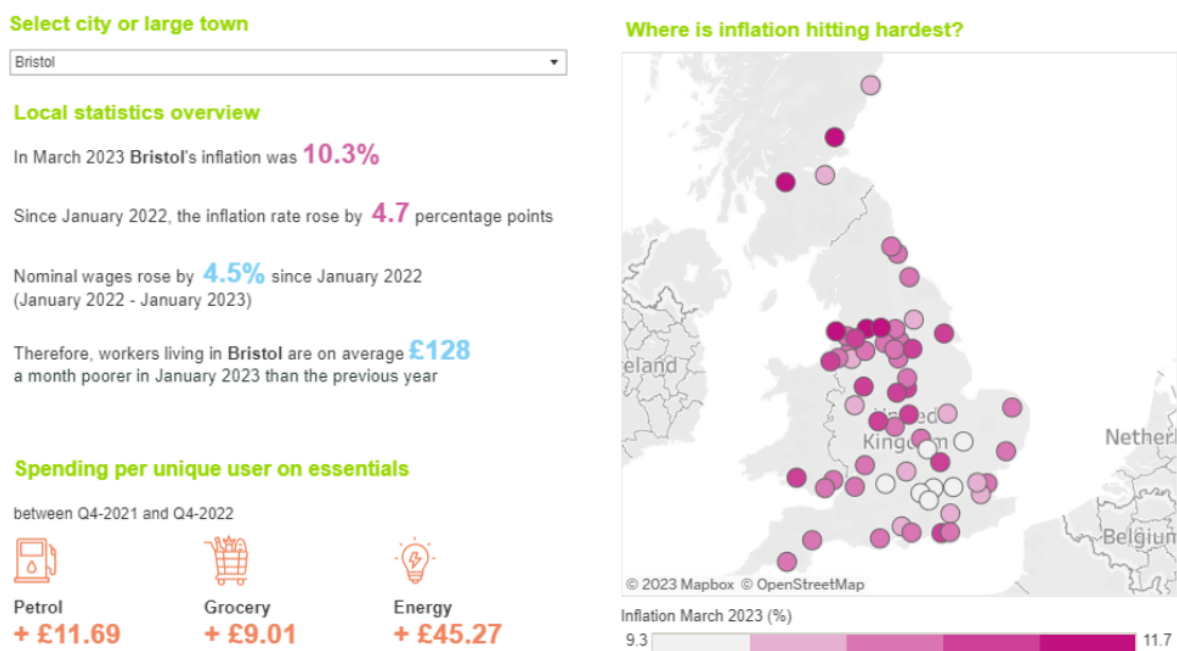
Select city or large town

Bristol

Local statistics overview

In March 2023 Bristol's inflation was 10.3%

Since January 2022, the inflation rate rose by 4.7 percentage points

Nominal wages rose by 4.5% since January 2022 (January 2022 - January 2023)

Therefore, workers living in Bristol are on average £128 a month poorer in January 2023 than the previous year

Spending per unique user on essentials

between Q4-2021 and Q4-2022

Petrol
+ £11.69

Grocery
+ £9.01

Energy
+ £45.27

Where is inflation hitting hardest?

eland

United Kingdom

Netherl

Belgium

© 2023 Mapbox © OpenStreetMap

Inflation March 2023 (%)

9.3

11.7